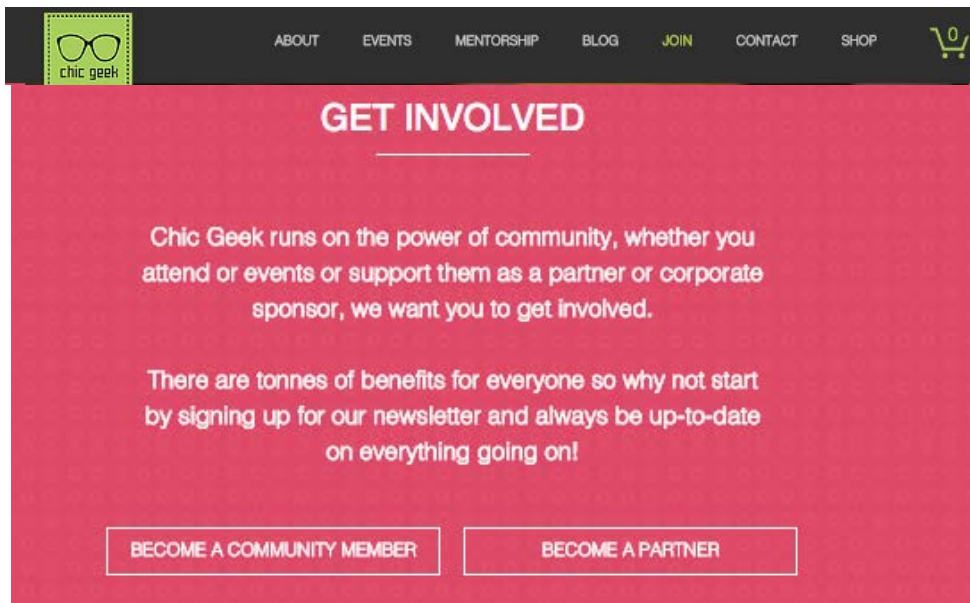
chic geek

ABOUT EVENTS MENTORSHIP BLOG JOIN CONTACT SHOP 0

GET INVOLVED

Chic Geek runs on the power of community, whether you attend or events or support them as a partner or corporate sponsor, we want you to get involved.

There are tonnes of benefits for everyone so why not start by signing up for our newsletter and always be up-to-date on everything going on!

BECOME A COMMUNITY MEMBER

BECOME A PARTNER